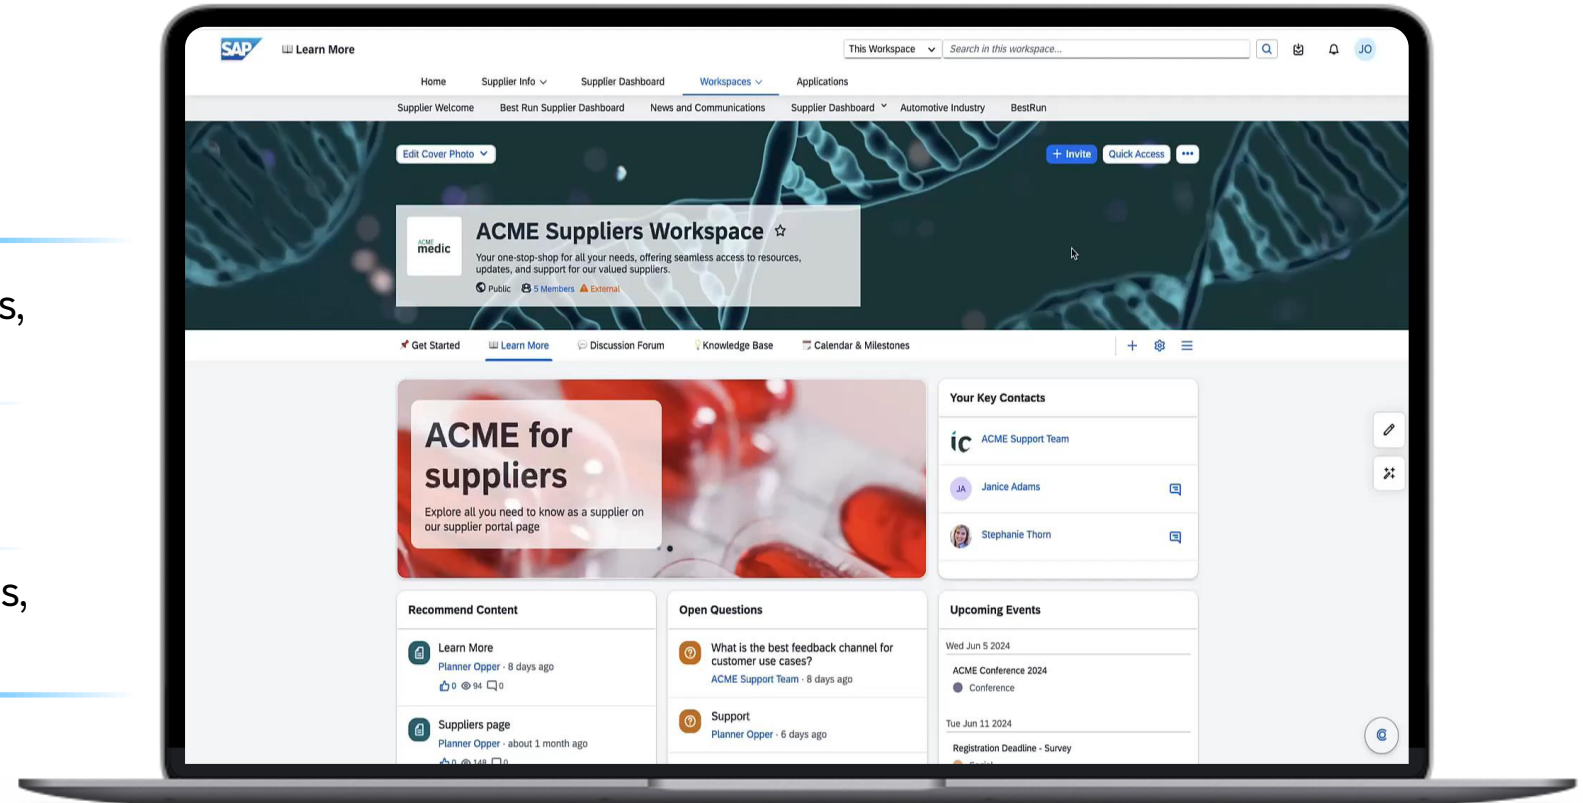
s,

s,

SAP Learn More

This Workspace Search in this workspace...

JO

Home Supplier Info Supplier Dashboard Workspaces Applications

Supplier Welcome Best Run Supplier Dashboard News and Communications Supplier Dashboard Automotive Industry BestRun

Edit Cover Photo

+ Invite Quick Access •••

ACME medic

ACME Suppliers Workspace ☆

Your one-stop-shop for all your needs, offering seamless access to resources, updates, and support for our valued suppliers.

Public 5 Members External

Get Started Learn More Discussion Forum Knowledge Base Calendar & Milestones

ACME for suppliers

Explore all you need to know as a supplier on our supplier portal page

Your Key Contacts

ic ACME Support Team

JA Janice Adams

Stephanie Thorn

Recommend Content

Learn More
Planner Opper · 8 days ago
0 94 0

Suppliers page
Planner Opper · about 1 month ago
0 148 0

Open Questions

What is the best feedback channel for customer use cases?
ACME Support Team · 8 days ago

Support
Planner Opper · 6 days ago

Upcoming Events

Wed Jun 5 2024

ACME Conference 2024
Conference

Tue Jun 11 2024

Registration Deadline - Survey